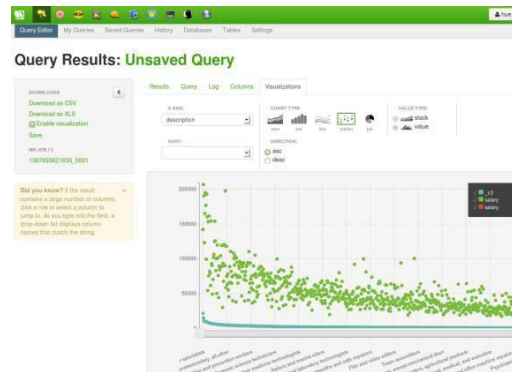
Query Editor My Queries Saved Queries History Databases Tables Settings

Query Results: Unsaved Query

DOWNLOADS
Download as CSV
Download as XLS
Enable visualization
Save
MR JOB (1)
1387893621636_0001

Did you know? If the result contains a large number of columns, click a row to select a column to jump to. As you type into the field, a drop-down list displays column names that match the string.

Results Query Log Columns Visualizations

X-AXIS:
description
SORT:
CHART TYPE:
area bar line scatter pie
DIRECTION:
asc
desc
VALUE TYPE:
stack
value

200000
150000
100000
50000

_c0
salary
salary